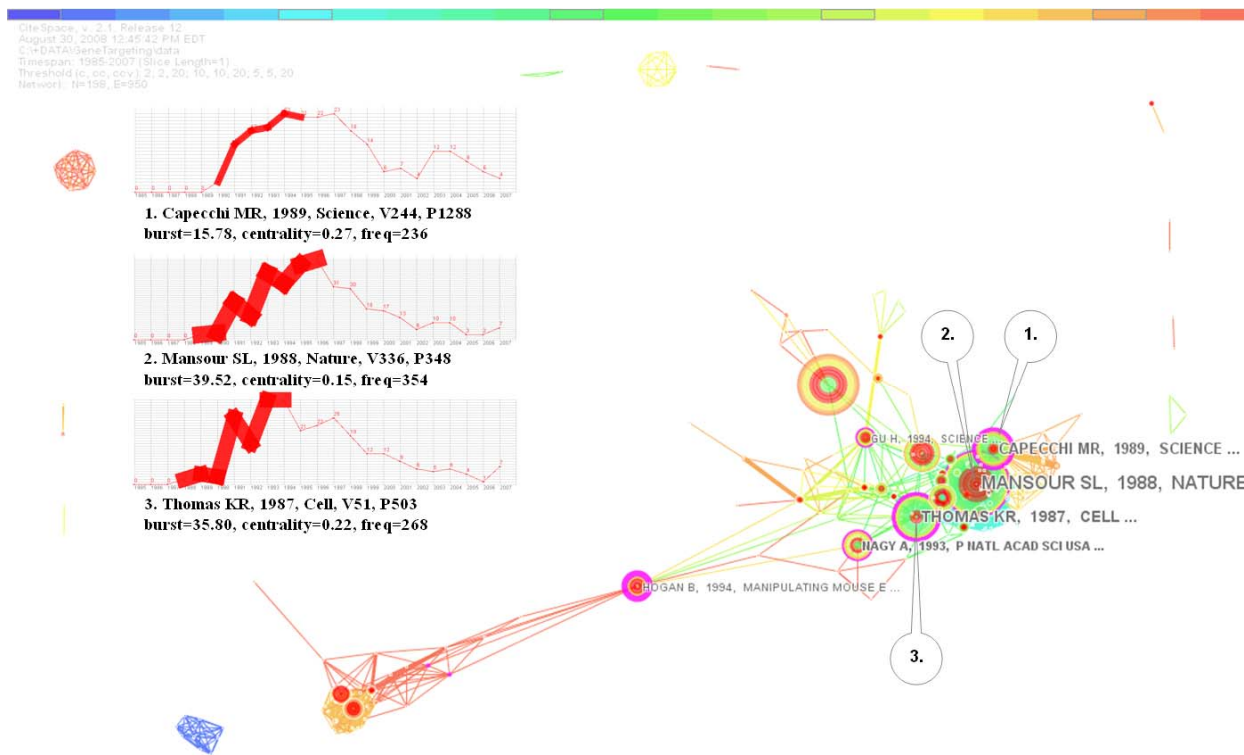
CiteSpace, v. 2.1. Release 12
August 30, 2008 12:45:42 PM EDT
C:\+DATA\GeneTargeting\data
Timespan: 1985-2007 (Slice Length=1)
Threshold (c, cc, ccv): 2, 2, 20; 10, 10, 20; 5, 5, 20
Network: N=198, E=950

1. Capecchi MR, 1989, Science, V244, P1288
burst=15.78, centrality=0.27, freq=236

2. Mansour SL, 1988, Nature, V336, P348
burst=39.52, centrality=0.15, freq=354

3. Thomas KR, 1987, Cell, V51, P503
burst=35.80, centrality=0.22, freq=268

2.
1.
GU H, 1994, SCIENCE
CAPECCHI MR, 1989, SCIENCE ...
MANSOUR SL, 1988, NATURE
THOMAS KR, 1987, CELL ...
NAGY A, 1993, P NATL ACAD SCI USA ...
HOGAN B, 1994, MANIPULATING MOUSE E ...
3.